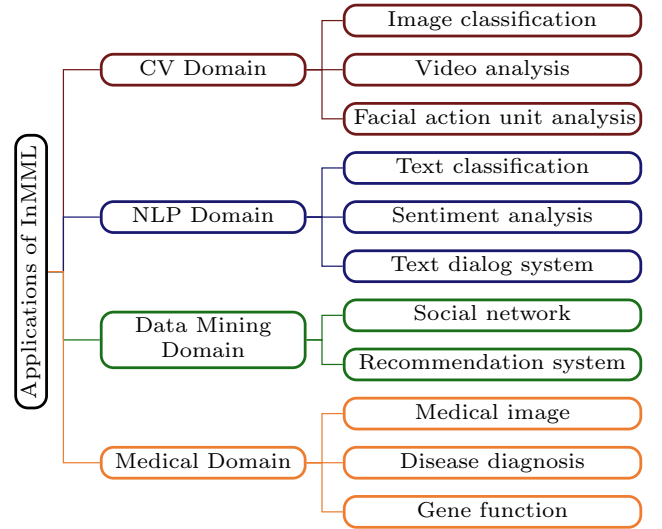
Applications of InMML

CV Domain

Image classification

Video analysis

Facial action unit analysis

NLP Domain

Text classification

Sentiment analysis

Text dialog system

Data Mining Domain

Social network

Recommendation system

Medical Domain

Medical image

Disease diagnosis

Gene function